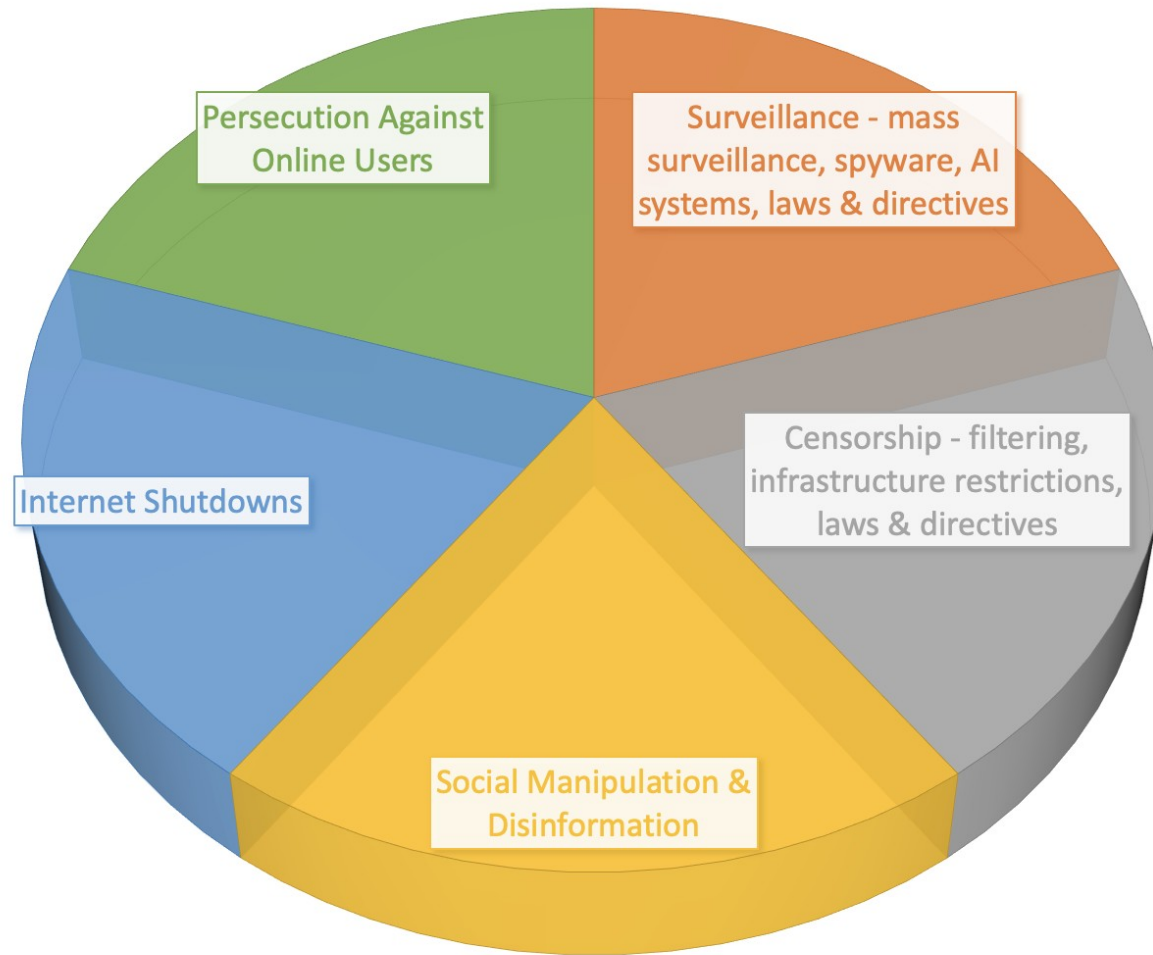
Persecution Against Online Users

Surveillance - mass surveillance, spyware, AI systems, laws & directives

Censorship - filtering, infrastructure restrictions, laws & directives

Internet Shutdowns

Social Manipulation & Disinformation